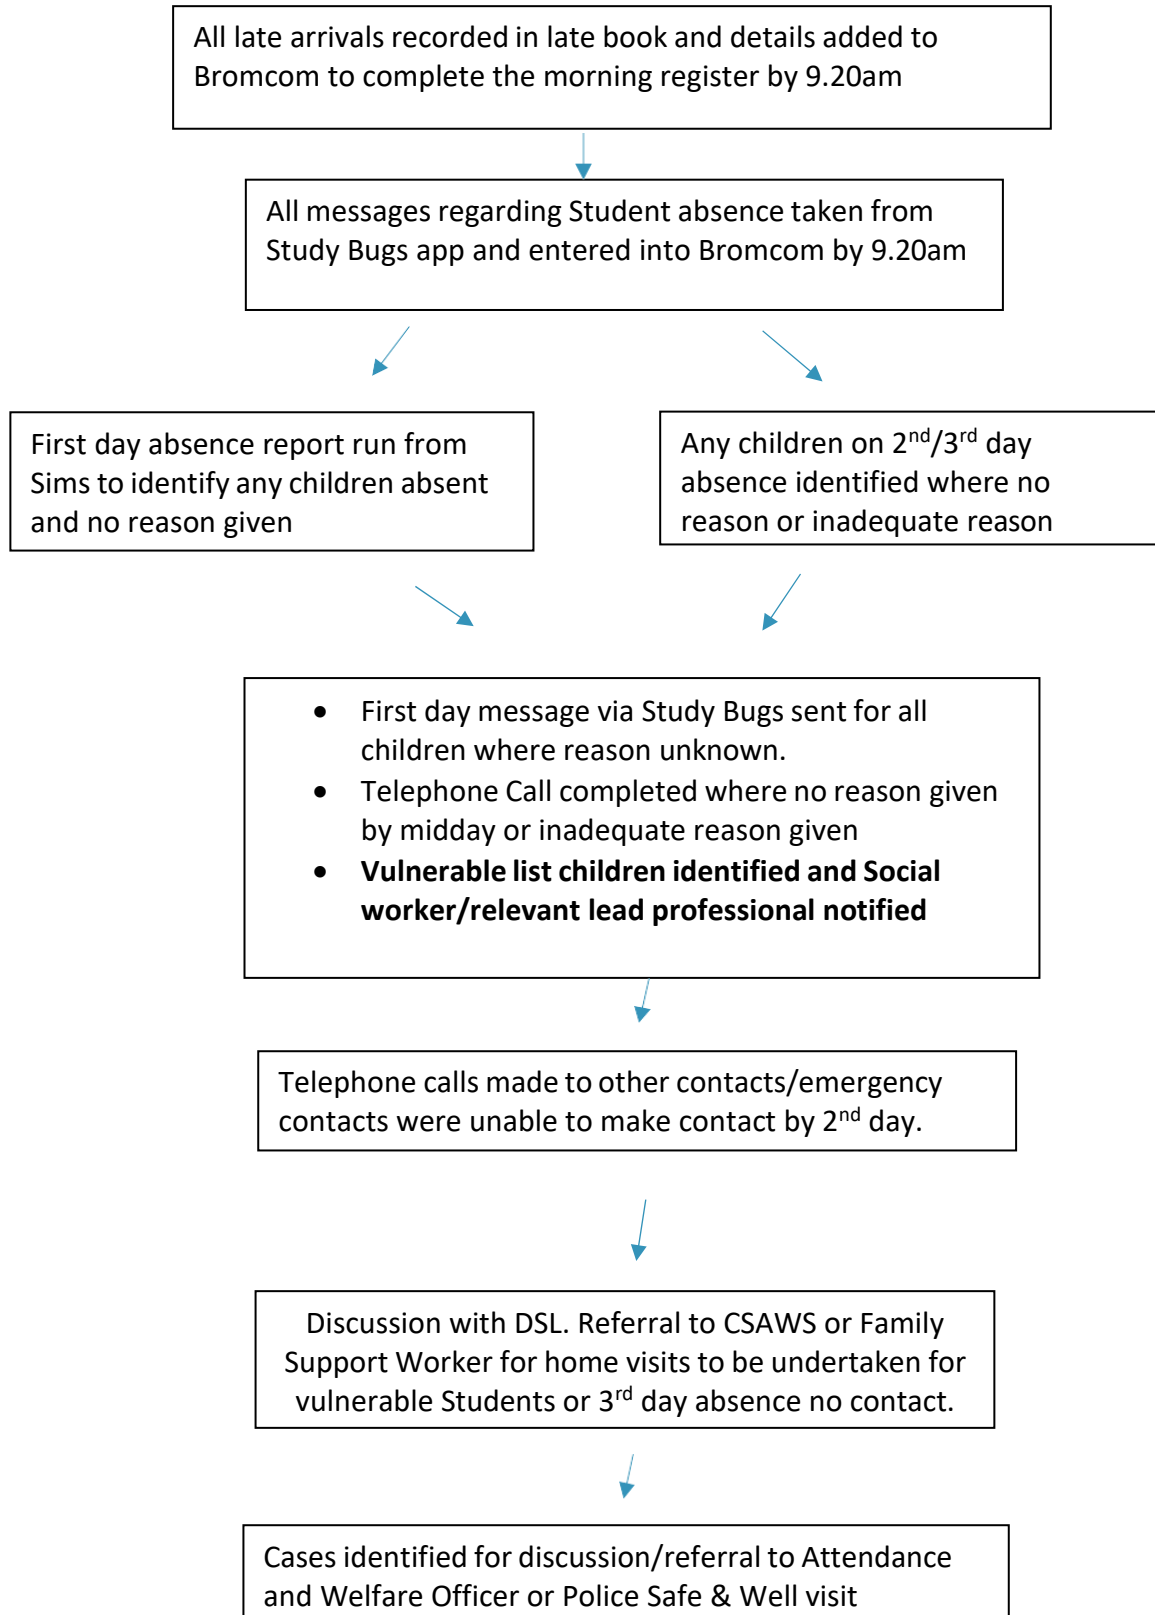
All late arrivals recorded in late book and details added to Bromcom to complete the morning register by 9.20am

All messages regarding Student absence taken from Study Bugs app and entered into Bromcom by 9.20am

First day absence report run from Sims to identify any children absent and no reason given

Any children on $2^{nd}/3^{rd}$ day absence identified where no reason or inadequate reason

- First day message via Study Bugs sent for all children where reason unknown.
- Telephone Call completed where no reason given by midday or inadequate reason given
- **Vulnerable list children identified and Social worker/relevant lead professional notified**

Telephone calls made to other contacts/emergency contacts were unable to make contact by $2^{nd}$ day.

Discussion with DSL. Referral to CSAWS or Family Support Worker for home visits to be undertaken for vulnerable Students or $3^{rd}$ day absence no contact.

Cases identified for discussion/referral to Attendance and Welfare Officer or Police Safe & Well visit